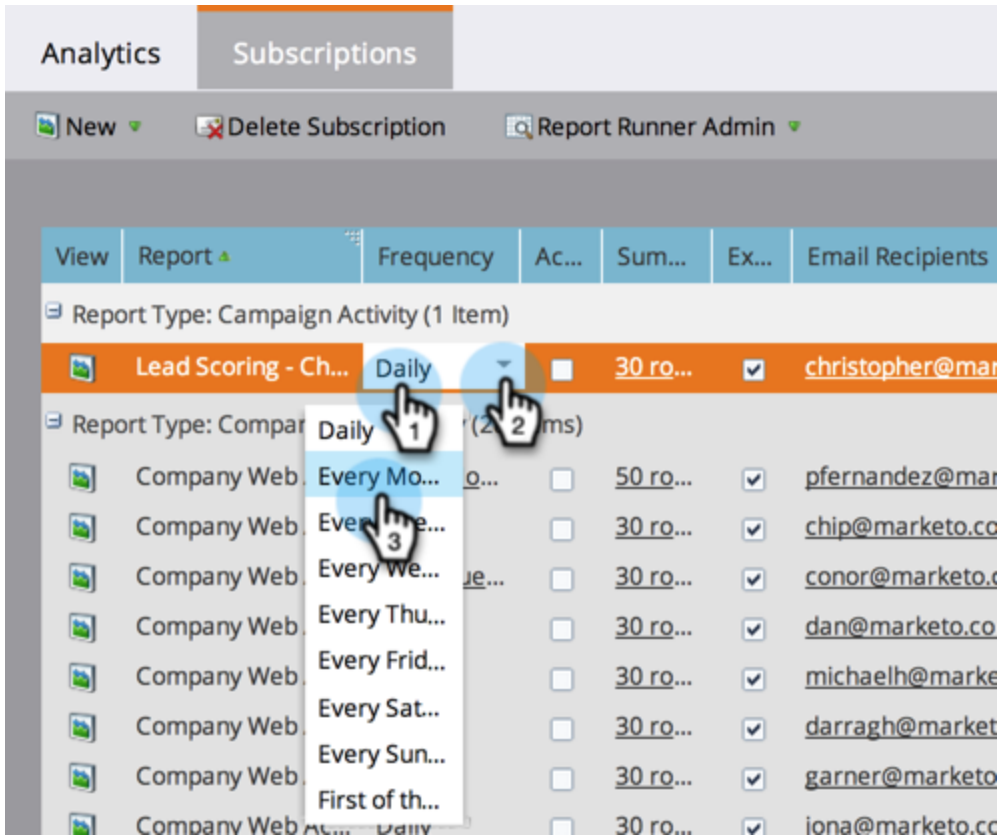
Analytics Subscriptions

New Delete Subscription Report Runner Admin

| View | Report | Frequency | Ac... | Sum... | Ex... | Email Recipients |
|---|---|---|---|---|---|---|
| Report Type: Campaign Activity (1 Item) | | | | | | |
| | Lead Scoring - Ch... | Daily | | 30 ro... | | christopher@mar |
| Report Type: Compan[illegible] (2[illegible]ms) | | | | | | |
| | Company Web | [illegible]o... | | 50 ro... | | pfernandez@mar |
| | Company Web | | | 30 ro... | | chip@marketo.co |
| | Company Web | ue... | | 30 ro... | | conor@marketo.c |
| | Company Web | | | 30 ro... | | dan@marketo.co |
| | Company Web | | | 30 ro... | | michaelh@marke |
| | Company Web | | | 30 ro... | | darragh@market |
| | Company Web | | | 30 ro... | | garner@marketo |
| | Company Web Ac... | Daily | | 30 ro... | | jona@marketo.c |

Daily
Every Mo...
Every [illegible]e...
Every We...
Every Thu...
Every Frid...
Every Sat...
Every Sun...
First of th...

1
2
3